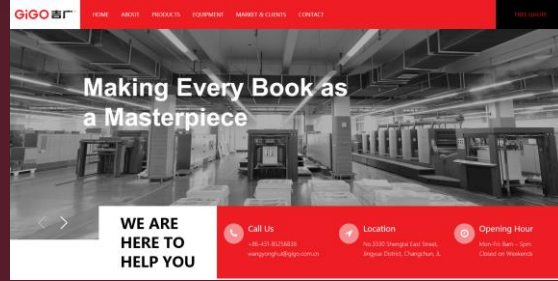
GiGO 吉广

HOME ABOUT PRODUCTS EQUIPMENT MARKET & CLIENTS CONTACT

FREE QUOTE

Making Every Book as a Masterpiece

WE ARE HERE TO HELP YOU

Call Us
+86-431-85258838
wangyonghui@gigo.com.cn

Location
No.3330 Shengtai East Street, Jingyue District, Changchun, Ji...

Opening Hour
Mon-Fri: 8am – 5pm
Closed on Weekends